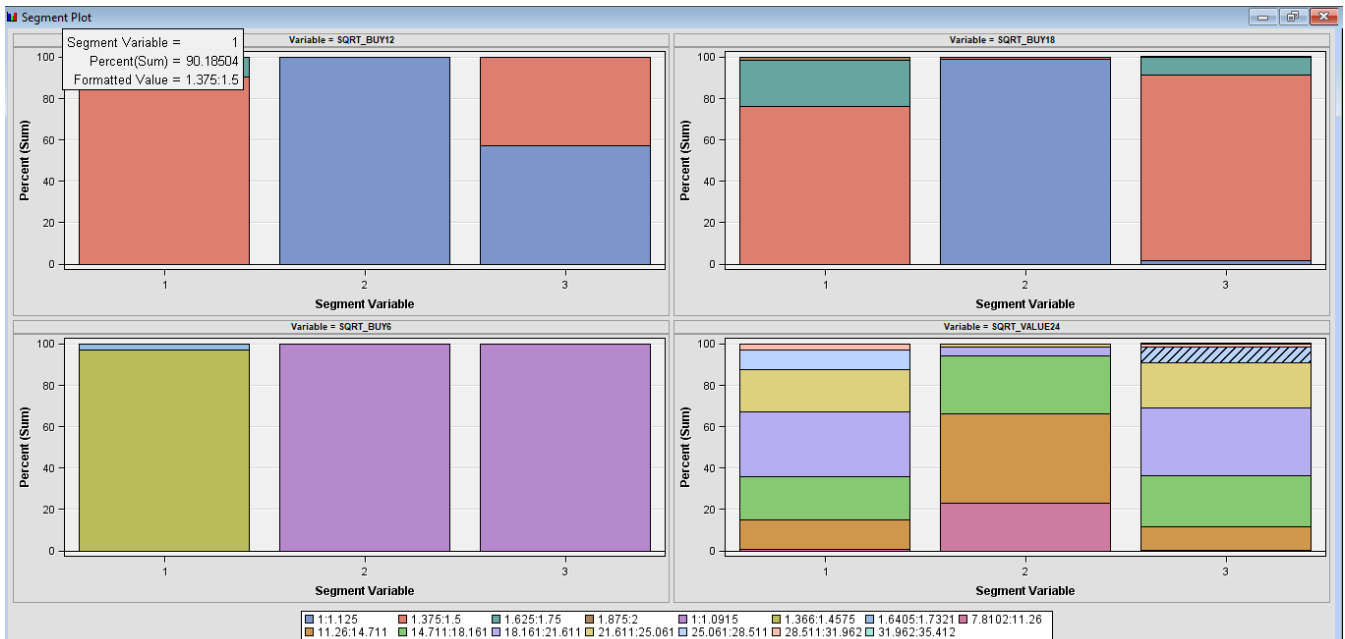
Segment Plot

Segment Variable = 1
Percent(Sum) = 90.18504
Formatted Value = 1.375:1.5

Variable = SQRT_BUY12

100
80
60
40
20
0
Percent (Sum)
1 2 3
Segment Variable

Variable = SQRT_BUY18

100
80
60
40
20
0
Percent (Sum)
1 2 3
Segment Variable

Variable = SQRT_BUY6

100
80
60
40
20
0
Percent (Sum)
1 2 3
Segment Variable

Variable = SQRT_VALUE24

100
80
60
40
20
0
Percent (Sum)
1 2 3
Segment Variable

1:1.125 1.375:1.5 1.625:1.75 1.875:2 1:1.0915 1.366:1.4575 1.6405:1.7321 7.8102:11.26 11.26:14.711 14.711:18.161 18.161:21.611 21.611:25.061 25.061:28.511 28.511:31.962 31.962:35.412